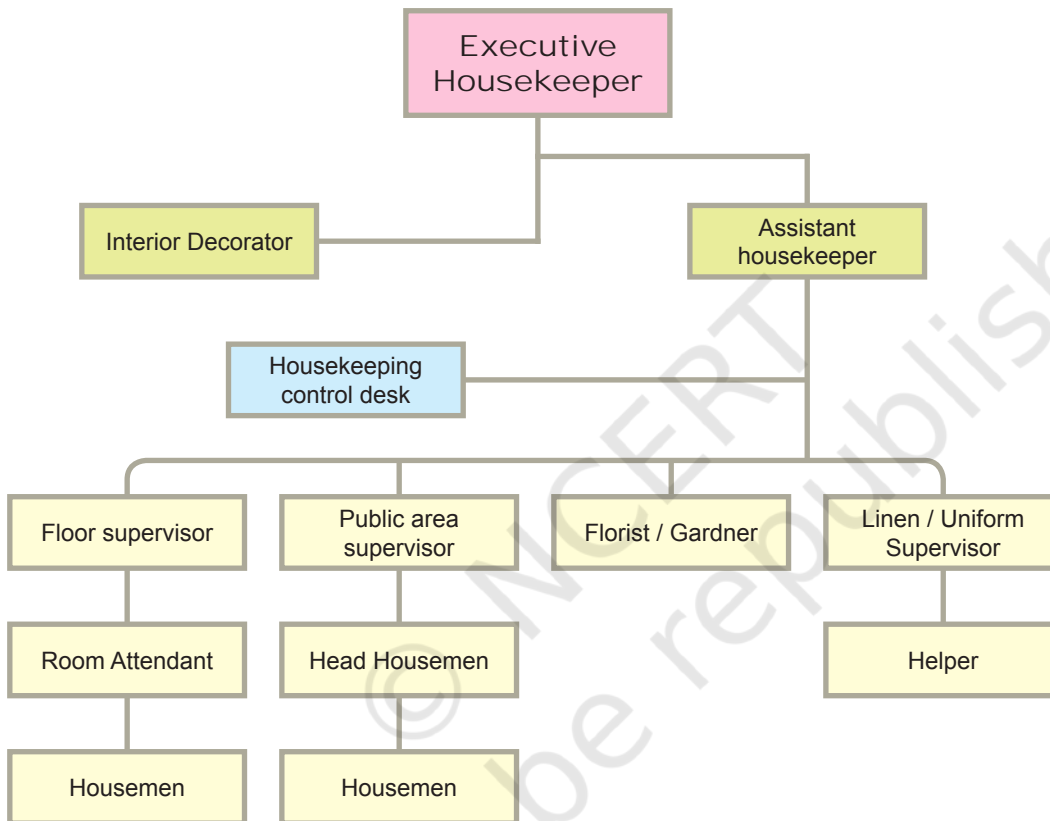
Executive Housekeeper

Interior Decorator

Assistant housekeeper

Housekeeping control desk

Floor supervisor

Public area supervisor

Florist / Gardner

Linen / Uniform Supervisor

Room Attendant

Head Housemen

Helper

Housemen

Housemen

© NCERT
be republish